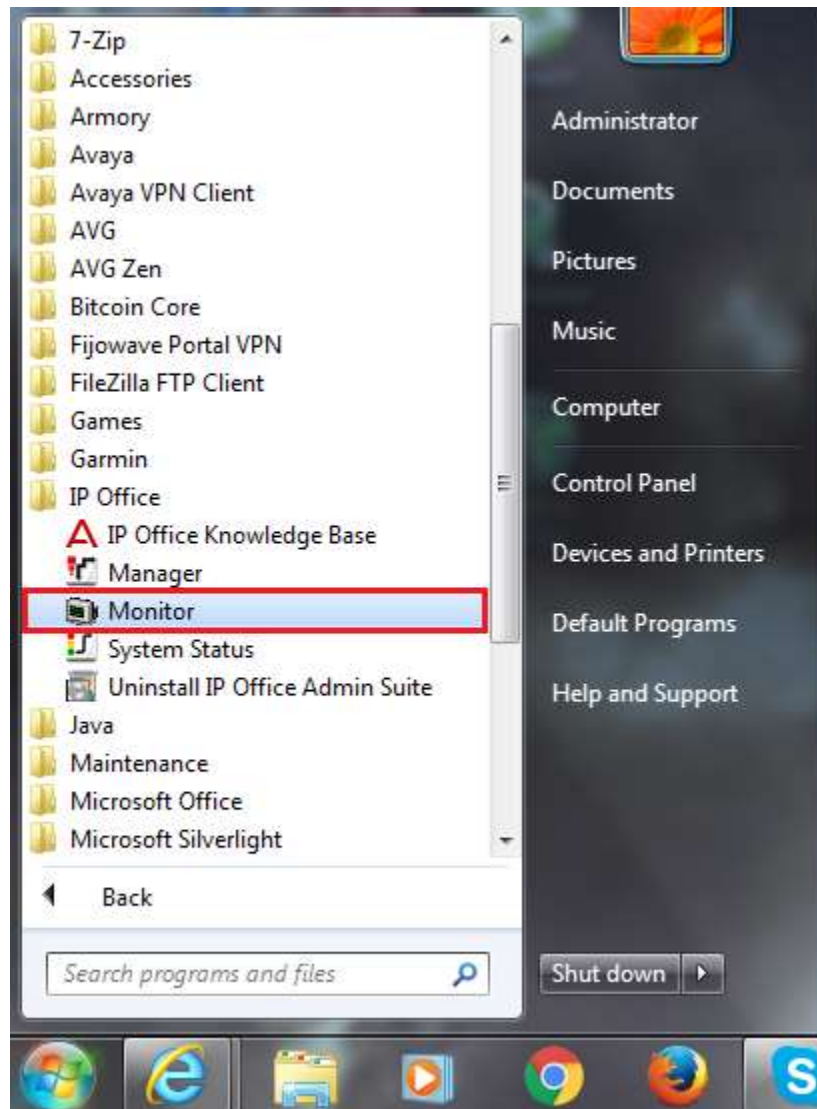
7-Zip
Accessories
Armory
Avaya
Avaya VPN Client
AVG
AVG Zen
Bitcoin Core
Fijowave Portal VPN
FileZilla FTP Client
Games
Garmin
IP Office
IP Office Knowledge Base
Manager
Monitor
System Status
Uninstall IP Office Admin Suite
Java
Maintenance
Microsoft Office
Microsoft Silverlight

Back

Search programs and files

Administrator
Documents
Pictures
Music
Computer
Control Panel
Devices and Printers
Default Programs
Help and Support

Shut down